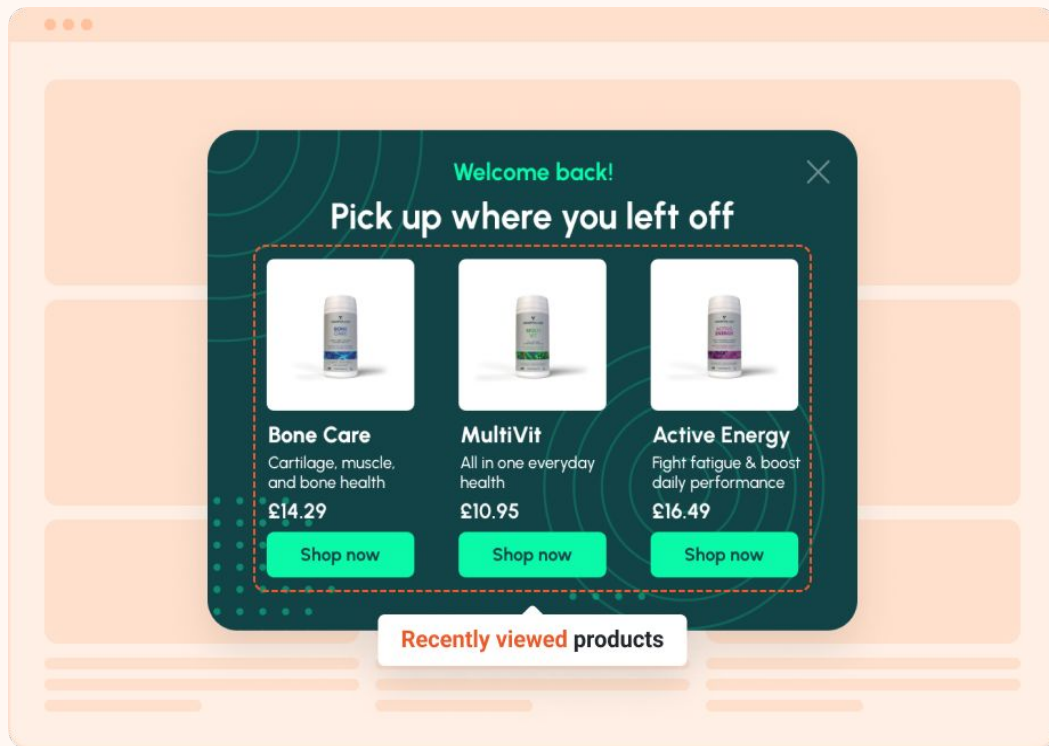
Welcome back!

Pick up where you left off

Bone Care
Cartilage, muscle, and bone health
£14.29
Shop now

MultiVit
All in one everyday health
£10.95
Shop now

Active Energy
Fight fatigue & boost daily performance
£16.49
Shop now

Recently viewed products